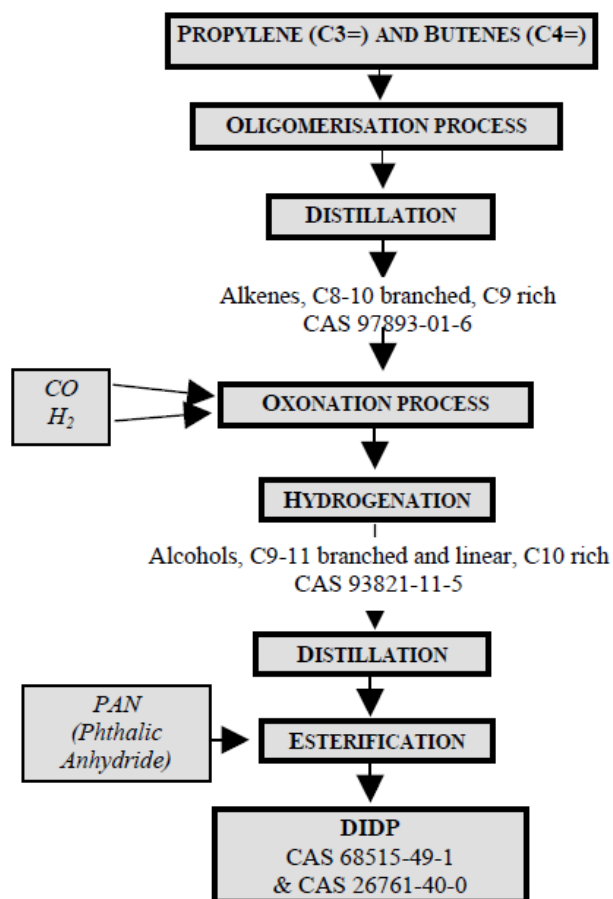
PROPYLENE (C3=) AND BUTENES (C4=)

OLIGOMERISATION PROCESS

DISTILLATION

Alkenes, C8-10 branched, C9 rich
CAS 97893-01-6

CO
$H_2$

OXONATION PROCESS

HYDROGENATION

Alcohols, C9-11 branched and linear, C10 rich
CAS 93821-11-5

DISTILLATION

PAN
(Phthalic Anhydride)

ESTERIFICATION

DIDP
CAS 68515-49-1
& CAS 26761-40-0